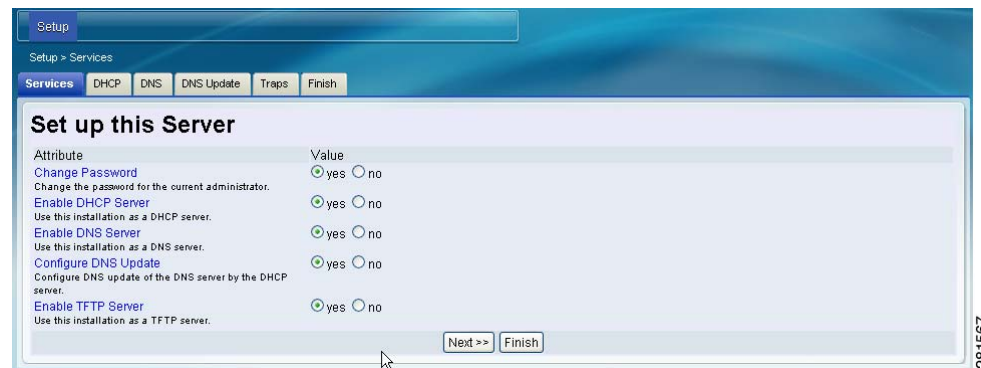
Setup

Setup > Services

Services | DHCP | DNS | DNS Update | Traps | Finish

Set up this Server

| Attribute | Value |
|---|---|
| Change Password<br>Change the password for the current administrator. | yes no |
| Enable DHCP Server<br>Use this installation as a DHCP server. | yes no |
| Enable DNS Server<br>Use this installation as a DNS server. | yes no |
| Configure DNS Update<br>Configure DNS update of the DNS server by the DHCP server. | yes no |
| Enable TFTP Server<br>Use this installation as a TFTP server. | yes no |

Next >> Finish

281567